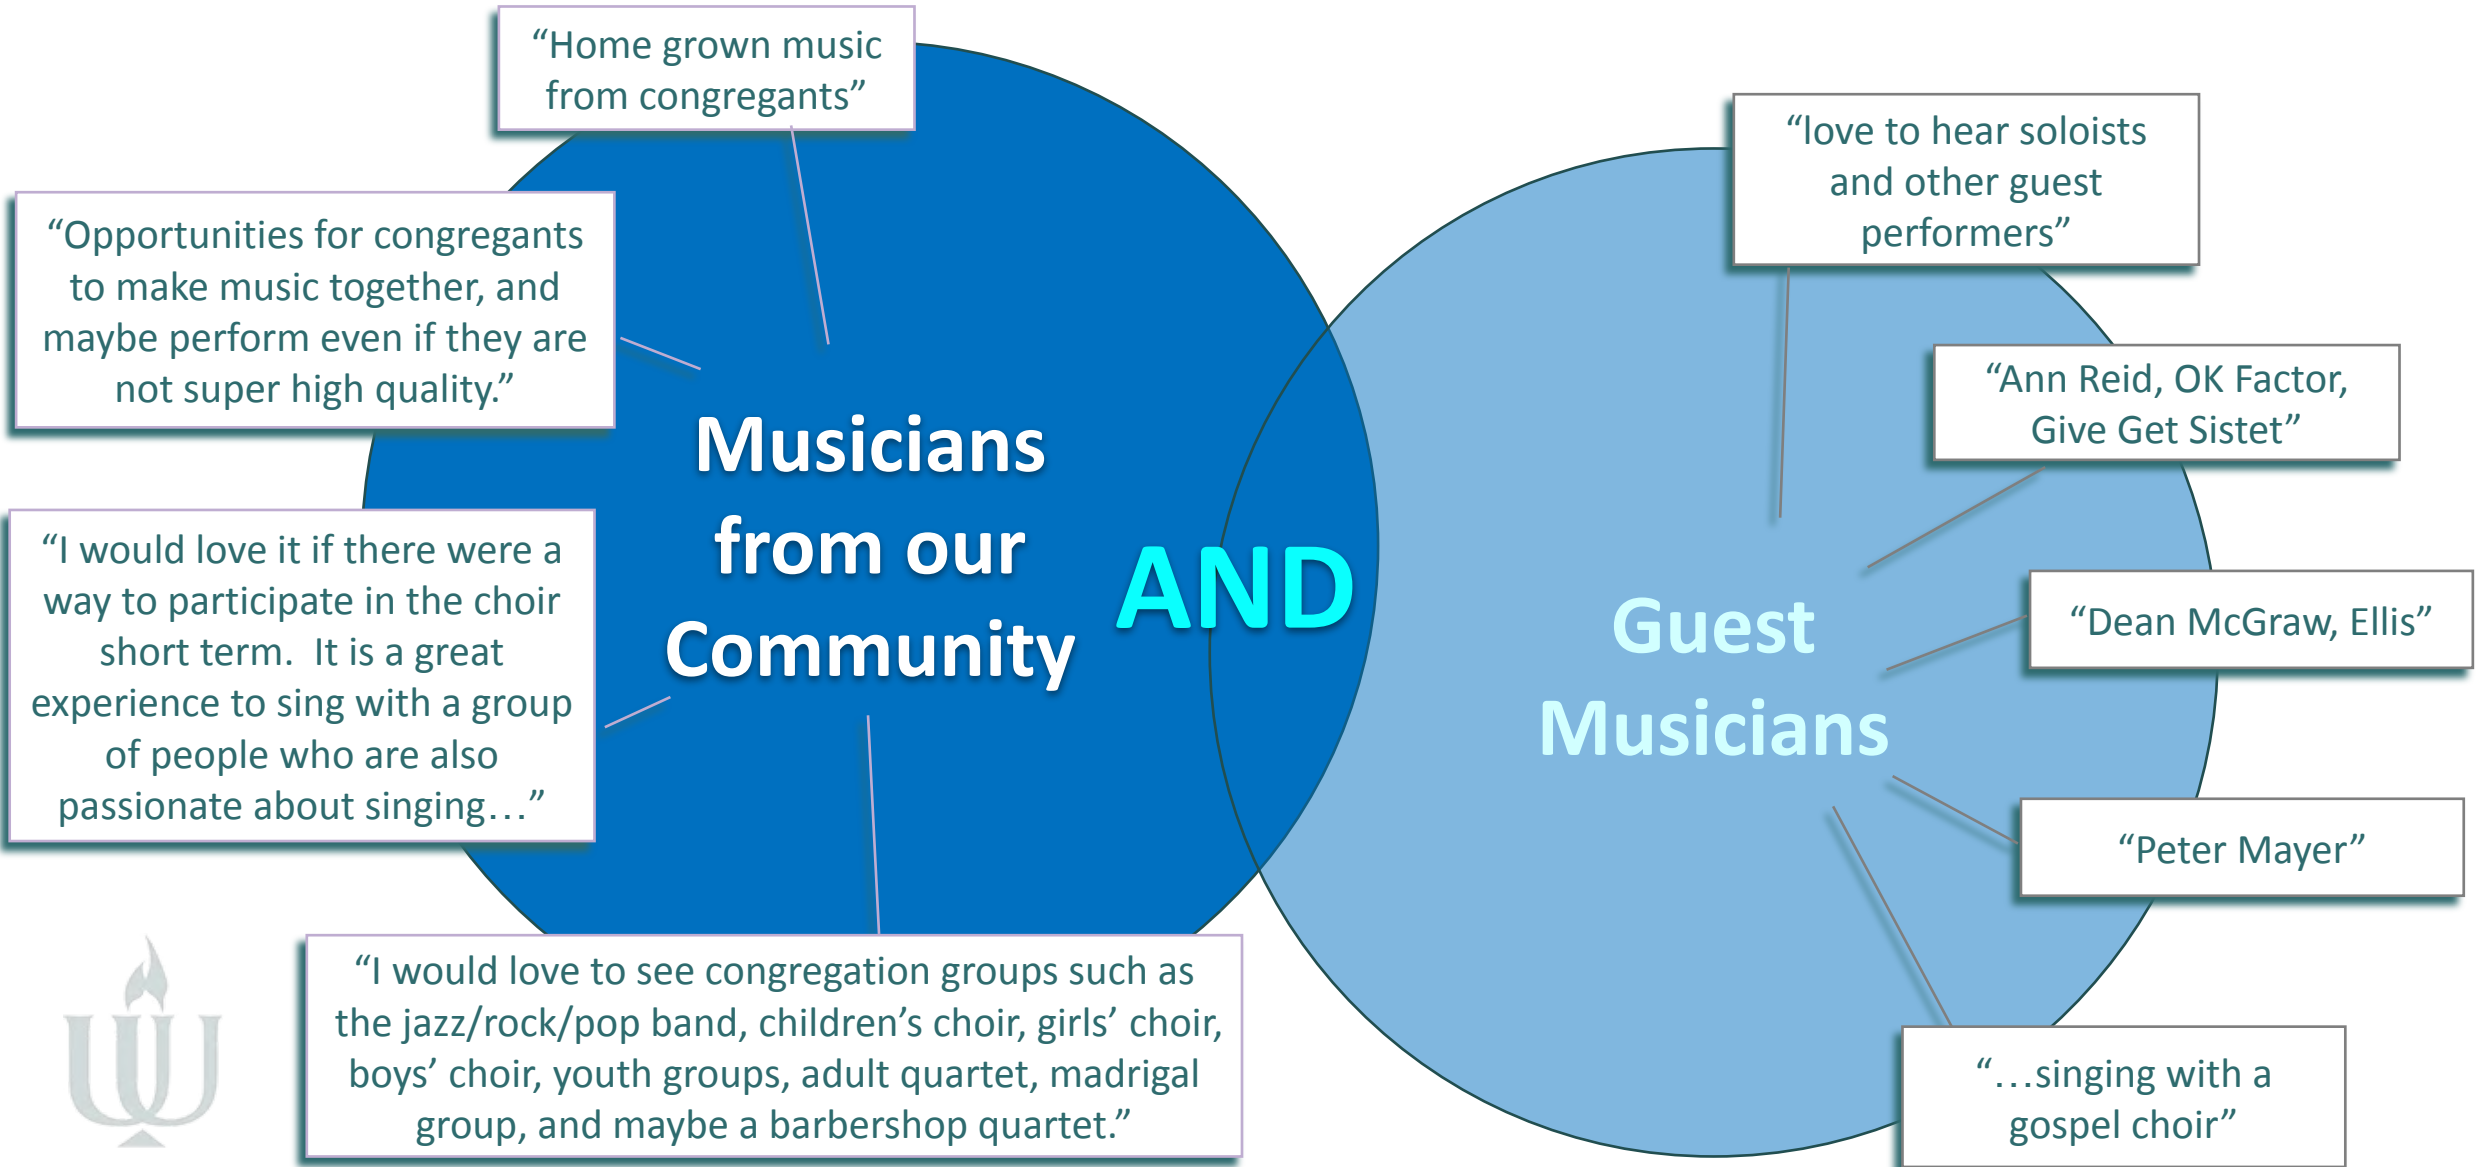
"Home grown music from congregants"

"Opportunities for congregants to make music together, and maybe perform even if they are not super high quality."

"I would love it if there were a way to participate in the choir short term. It is a great experience to sing with a group of people who are also passionate about singing…"

Musicians from our Community

AND

"I would love to see congregation groups such as the jazz/rock/pop band, children's choir, girls' choir, boys' choir, youth groups, adult quartet, madrigal group, and maybe a barbershop quartet."

"love to hear soloists and other guest performers"

"Ann Reid, OK Factor, Give Get Sistet"

"Dean McGraw, Ellis"

Guest Musicians

"Peter Mayer"

"…singing with a gospel choir"